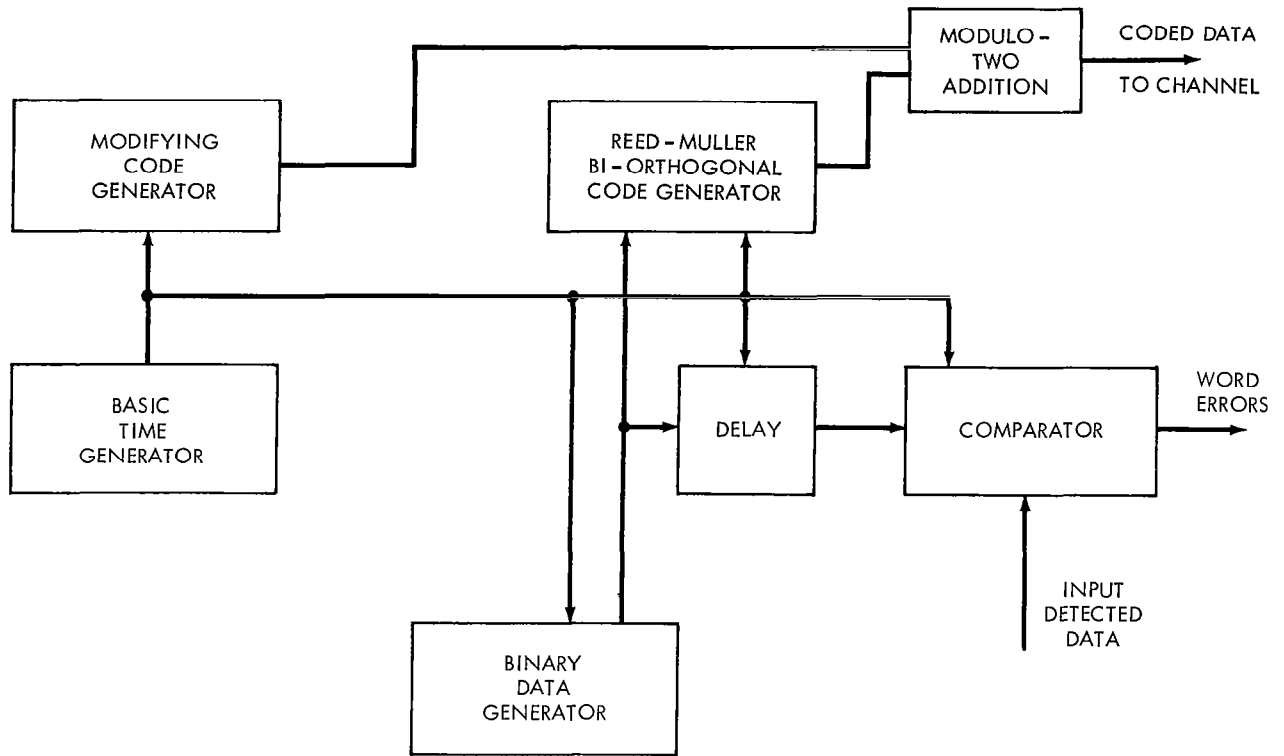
MODULO - TWO ADDITION

CODED DATA TO CHANNEL

MODIFYING CODE GENERATOR

REED - MULLER BI - ORTHOGONAL CODE GENERATOR

BASIC TIME GENERATOR

DELAY

COMPARATOR

WORD ERRORS

INPUT DETECTED DATA

BINARY DATA GENERATOR